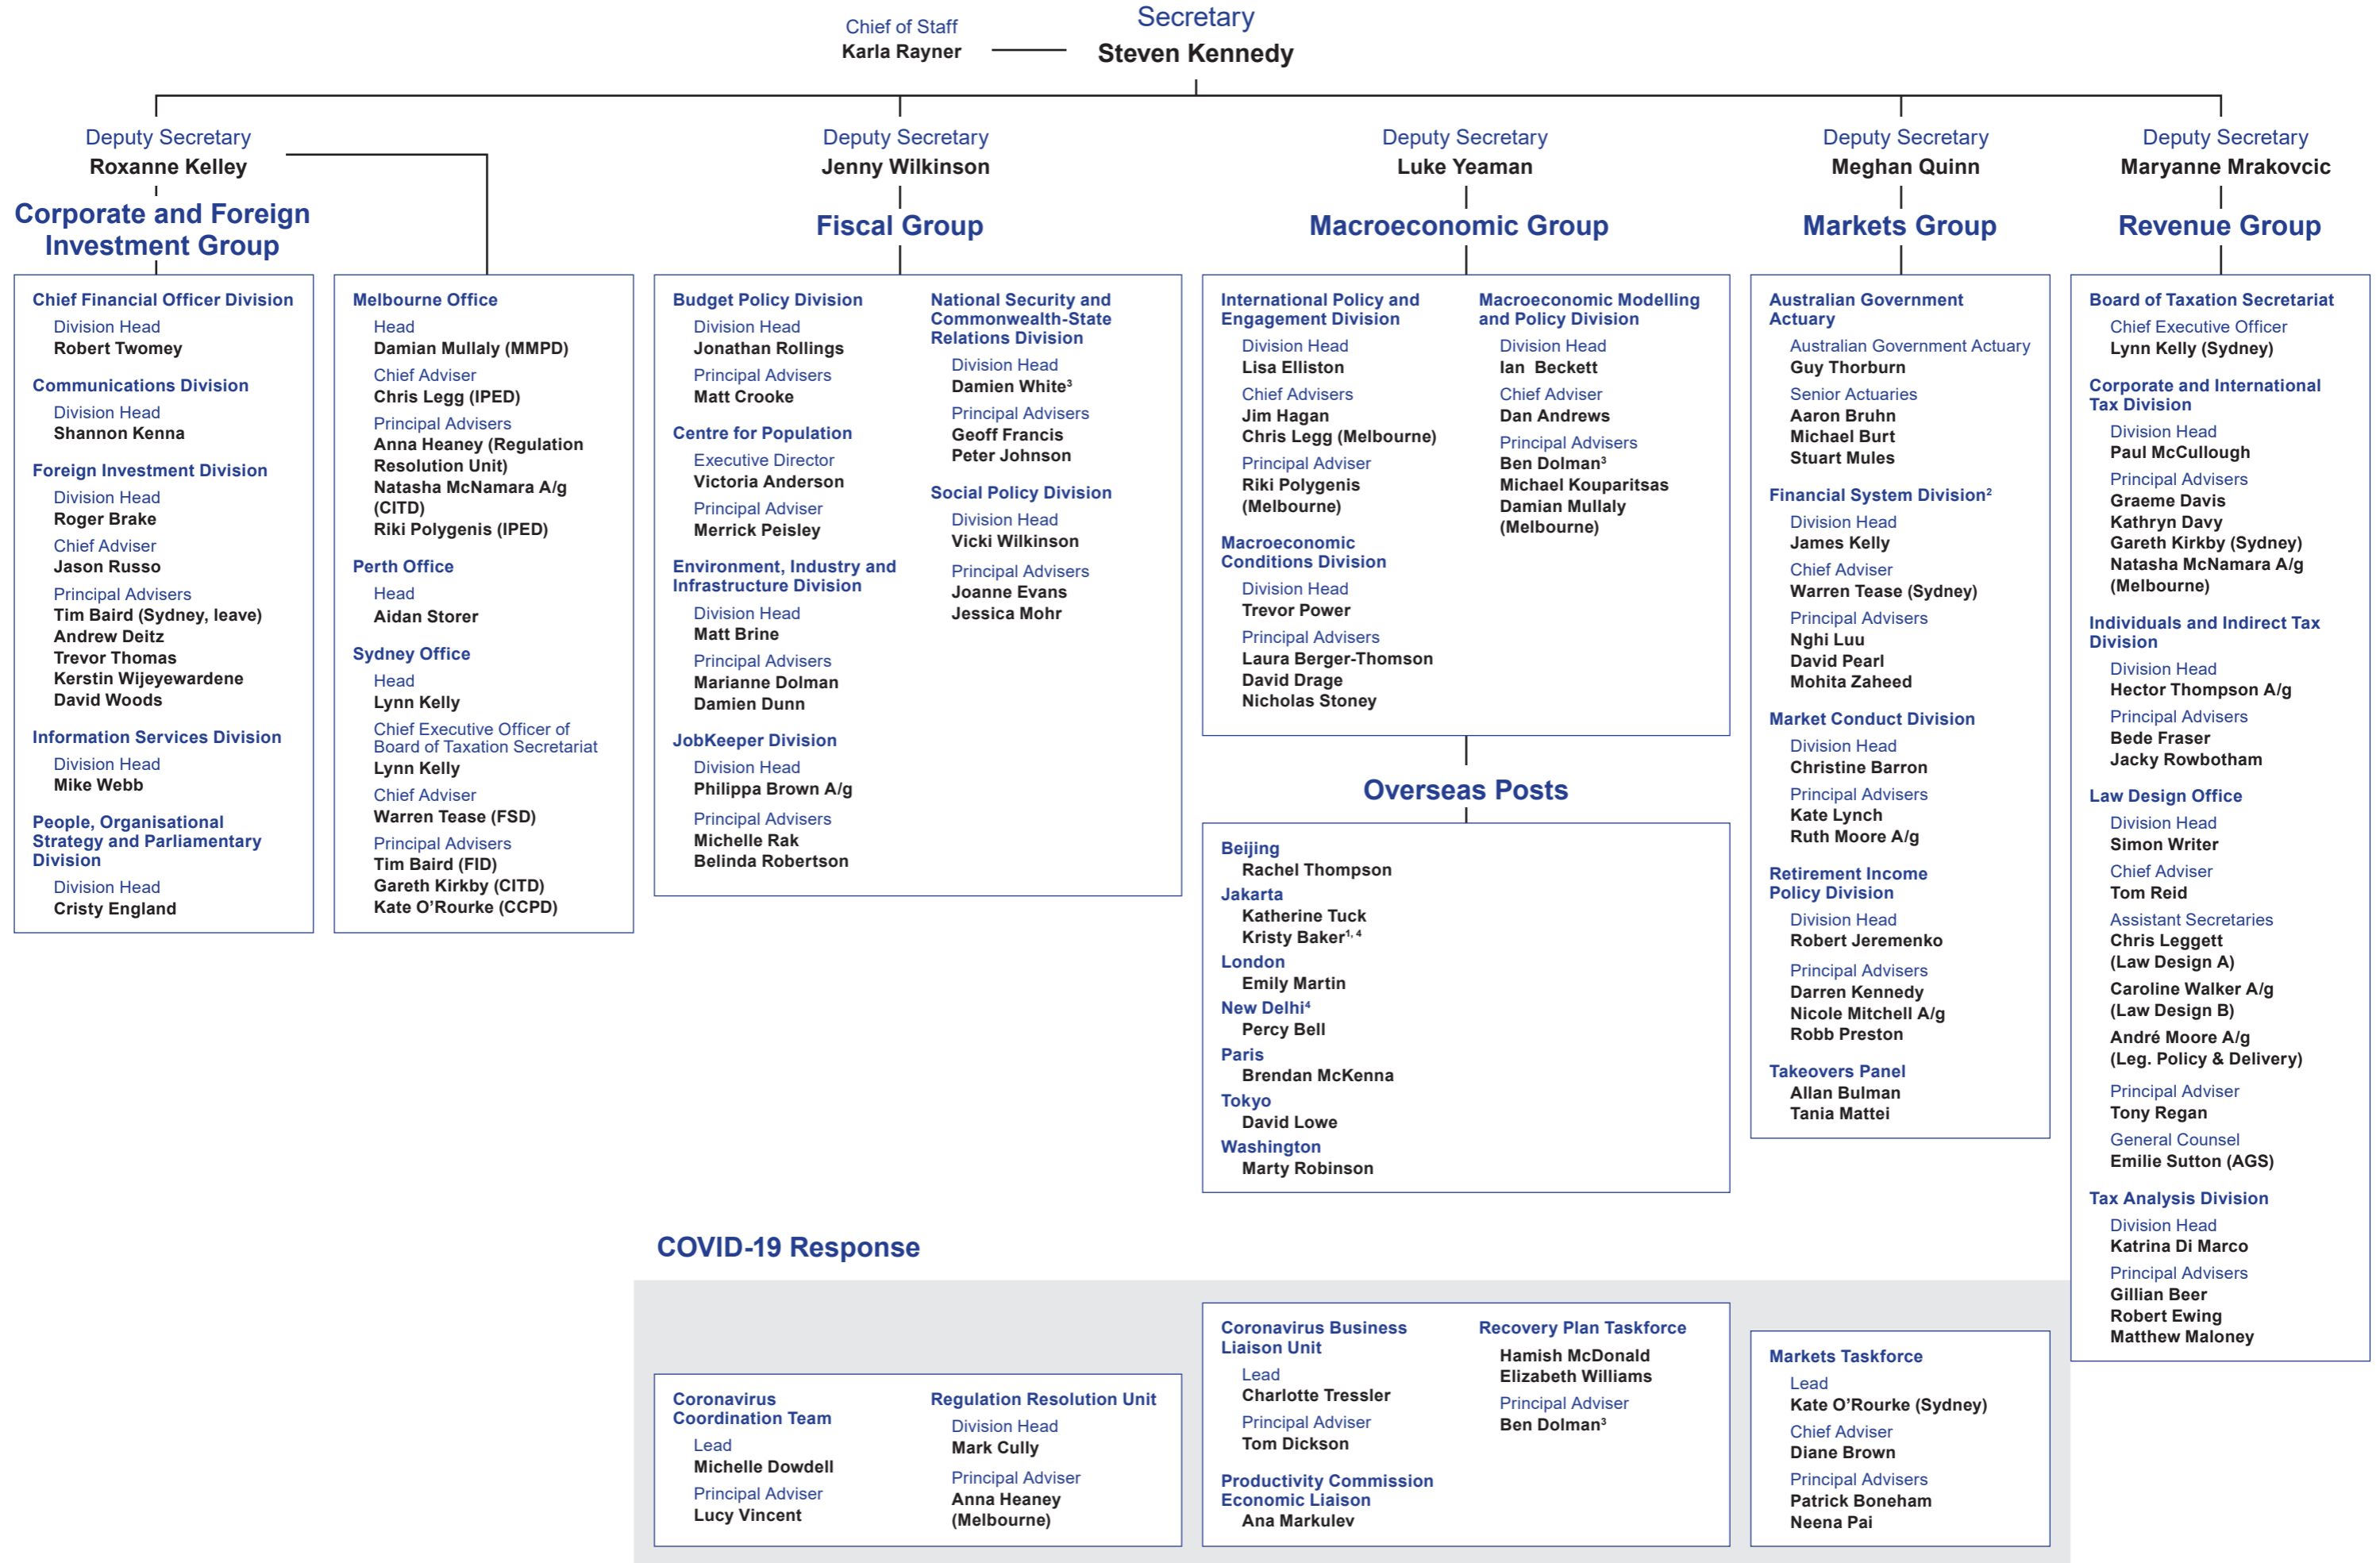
Chief of Staff
Karla Rayner

Secretary
Steven Kennedy

Deputy Secretary
Roxanne Kelley

Corporate and Foreign Investment Group

Chief Financial Officer Division
Division Head
Robert Twomey

Communications Division
Division Head
Shannon Kenna

Foreign Investment Division
Division Head
Roger Brake
Chief Adviser
Jason Russo
Principal Advisers
Tim Baird (Sydney, leave)
Andrew Deitz
Trevor Thomas
Kerstin Wijeyewardene
David Woods

Information Services Division
Division Head
Mike Webb

People, Organisational Strategy and Parliamentary Division
Division Head
Cristy England

Melbourne Office
Head
Damian Mullaly (MMPD)
Chief Adviser
Chris Legg (IPED)
Principal Advisers
Anna Heaney (Regulation Resolution Unit)
Natasha McNamara A/g (CITD)
Riki Polygenis (IPED)

Perth Office
Head
Aidan Storer

Sydney Office
Head
Lynn Kelly
Chief Executive Officer of Board of Taxation Secretariat
Lynn Kelly
Chief Adviser
Warren Tease (FSD)
Principal Advisers
Tim Baird (FID)
Gareth Kirkby (CITD)
Kate O'Rourke (CCPD)

Deputy Secretary
Jenny Wilkinson

Fiscal Group

Budget Policy Division
Division Head
Jonathan Rollings
Principal Advisers
Matt Crooke

Centre for Population
Executive Director
Victoria Anderson
Principal Adviser
Merrick Peisley

Environment, Industry and Infrastructure Division
Division Head
Matt Brine
Principal Advisers
Marianne Dolman
Damien Dunn

JobKeeper Division
Division Head
Philippa Brown A/g
Principal Advisers
Michelle Rak
Belinda Robertson

National Security and Commonwealth-State Relations Division
Division Head
Damien White$^3$
Principal Advisers
Geoff Francis
Peter Johnson

Social Policy Division
Division Head
Vicki Wilkinson
Principal Advisers
Joanne Evans
Jessica Mohr

Deputy Secretary
Luke Yeaman

Macroeconomic Group

International Policy and Engagement Division
Division Head
Lisa Elliston
Chief Advisers
Jim Hagan
Chris Legg (Melbourne)
Principal Adviser
Riki Polygenis (Melbourne)

Macroeconomic Conditions Division
Division Head
Trevor Power
Principal Advisers
Laura Berger-Thomson
David Drage
Nicholas Stoney

Macroeconomic Modelling and Policy Division
Division Head
Ian Beckett
Chief Adviser
Dan Andrews
Principal Advisers
Ben Dolman$^3$
Michael Kouparitsas
Damian Mullaly (Melbourne)

Overseas Posts

Beijing
Rachel Thompson
Jakarta
Katherine Tuck
Kristy Baker$^{1, 4}$
London
Emily Martin
New Delhi$^4$
Percy Bell
Paris
Brendan McKenna
Tokyo
David Lowe
Washington
Marty Robinson

Deputy Secretary
Meghan Quinn

Markets Group

Australian Government Actuary
Australian Government Actuary
Guy Thorburn
Senior Actuaries
Aaron Bruhn
Michael Burt
Stuart Mules

Financial System Division$^2$
Division Head
James Kelly
Chief Adviser
Warren Tease (Sydney)
Principal Advisers
Nghi Luu
David Pearl
Mohita Zaheed

Market Conduct Division
Division Head
Christine Barron
Principal Advisers
Kate Lynch
Ruth Moore A/g

Retirement Income Policy Division
Division Head
Robert Jeremenko
Principal Advisers
Darren Kennedy
Nicole Mitchell A/g
Robb Preston

Takeovers Panel
Allan Bulman
Tania Mattei

Deputy Secretary
Maryanne Mrakovcic

Revenue Group

Board of Taxation Secretariat
Chief Executive Officer
Lynn Kelly (Sydney)

Corporate and International Tax Division
Division Head
Paul McCullough
Principal Advisers
Graeme Davis
Kathryn Davy
Gareth Kirkby (Sydney)
Natasha McNamara A/g (Melbourne)

Individuals and Indirect Tax Division
Division Head
Hector Thompson A/g
Principal Advisers
Bede Fraser
Jacky Rowbotham

Law Design Office
Division Head
Simon Writer
Chief Adviser
Tom Reid
Assistant Secretaries
Chris Leggett (Law Design A)
Caroline Walker A/g (Law Design B)
André Moore A/g (Leg. Policy & Delivery)
Principal Adviser
Tony Regan
General Counsel
Emilie Sutton (AGS)

Tax Analysis Division
Division Head
Katrina Di Marco
Principal Advisers
Gillian Beer
Robert Ewing
Matthew Maloney

COVID-19 Response

Coronavirus Coordination Team
Lead
Michelle Dowdell
Principal Adviser
Lucy Vincent

Regulation Resolution Unit
Division Head
Mark Cully
Principal Adviser
Anna Heaney (Melbourne)

Coronavirus Business Liaison Unit
Lead
Charlotte Tressler
Principal Adviser
Tom Dickson

Productivity Commission Economic Liaison
Ana Markulev

Recovery Plan Taskforce
Hamish McDonald
Elizabeth Williams
Principal Adviser
Ben Dolman$^3$

Markets Taskforce
Lead
Kate O'Rourke (Sydney)
Chief Adviser
Diane Brown
Principal Advisers
Patrick Boneham
Neena Pai